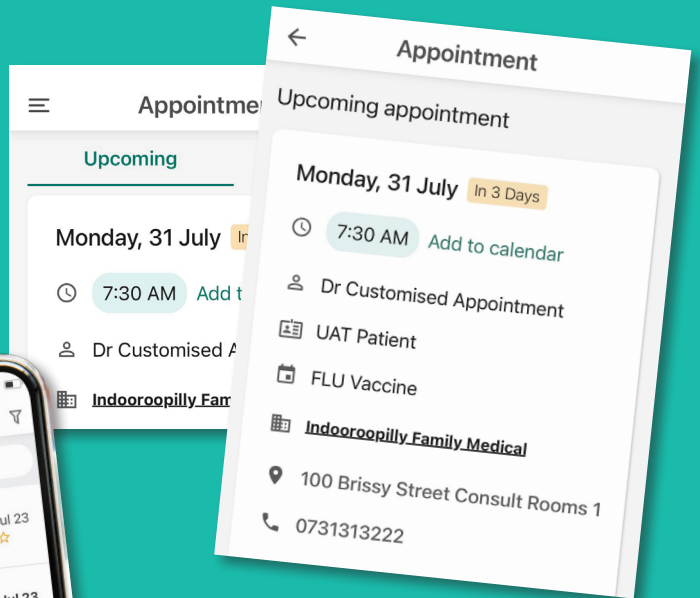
Appointme

Upcoming

Monday, 31 July In

7:30 AM Add t

Dr Customised A

Indooroopilly Fam

ul 23

ul 23

Appointment

Upcoming appointment

Monday, 31 July In 3 Days

7:30 AM Add to calendar

Dr Customised Appointment

UAT Patient

FLU Vaccine

Indooroopilly Family Medical

100 Brissy Street Consult Rooms 1

0731313222